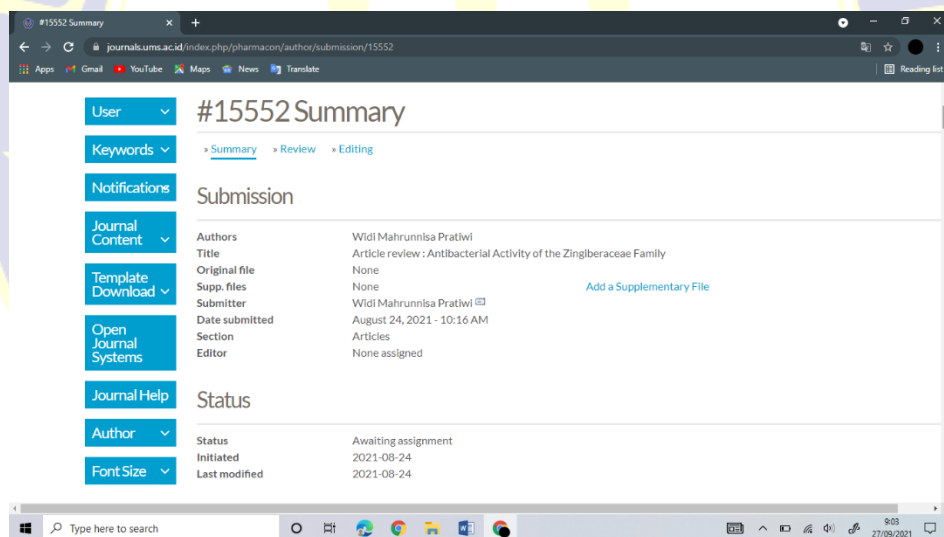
#15552 Summary

journals.ums.ac.id/index.php/pharmacon/author/submission/15552

Apps Gmail YouTube Maps News Translate

Reading list

User

Keywords

Notifications

Journal Content

Template Download

Open Journal Systems

Journal Help

Author

Font Size

#15552 Summary

» Summary » Review » Editing

Submission

| | | |
|---|---|---|
| Authors | Widi Mahrunnisa Pratiwi | |
| Title | Article review : Antibacterial Activity of the Zingiberaceae Family | |
| Original file | None | |
| Supp. files | None | Add a Supplementary File |
| Submitter | Widi Mahrunnisa Pratiwi | |
| Date submitted | August 24, 2021 - 10:16 AM | |
| Section | Articles | |
| Editor | None assigned | |

Status

| | |
|---|---|
| Status | Awaiting assignment |
| Initiated | 2021-08-24 |
| Last modified | 2021-08-24 |

Type here to search

9:03
27/09/2021